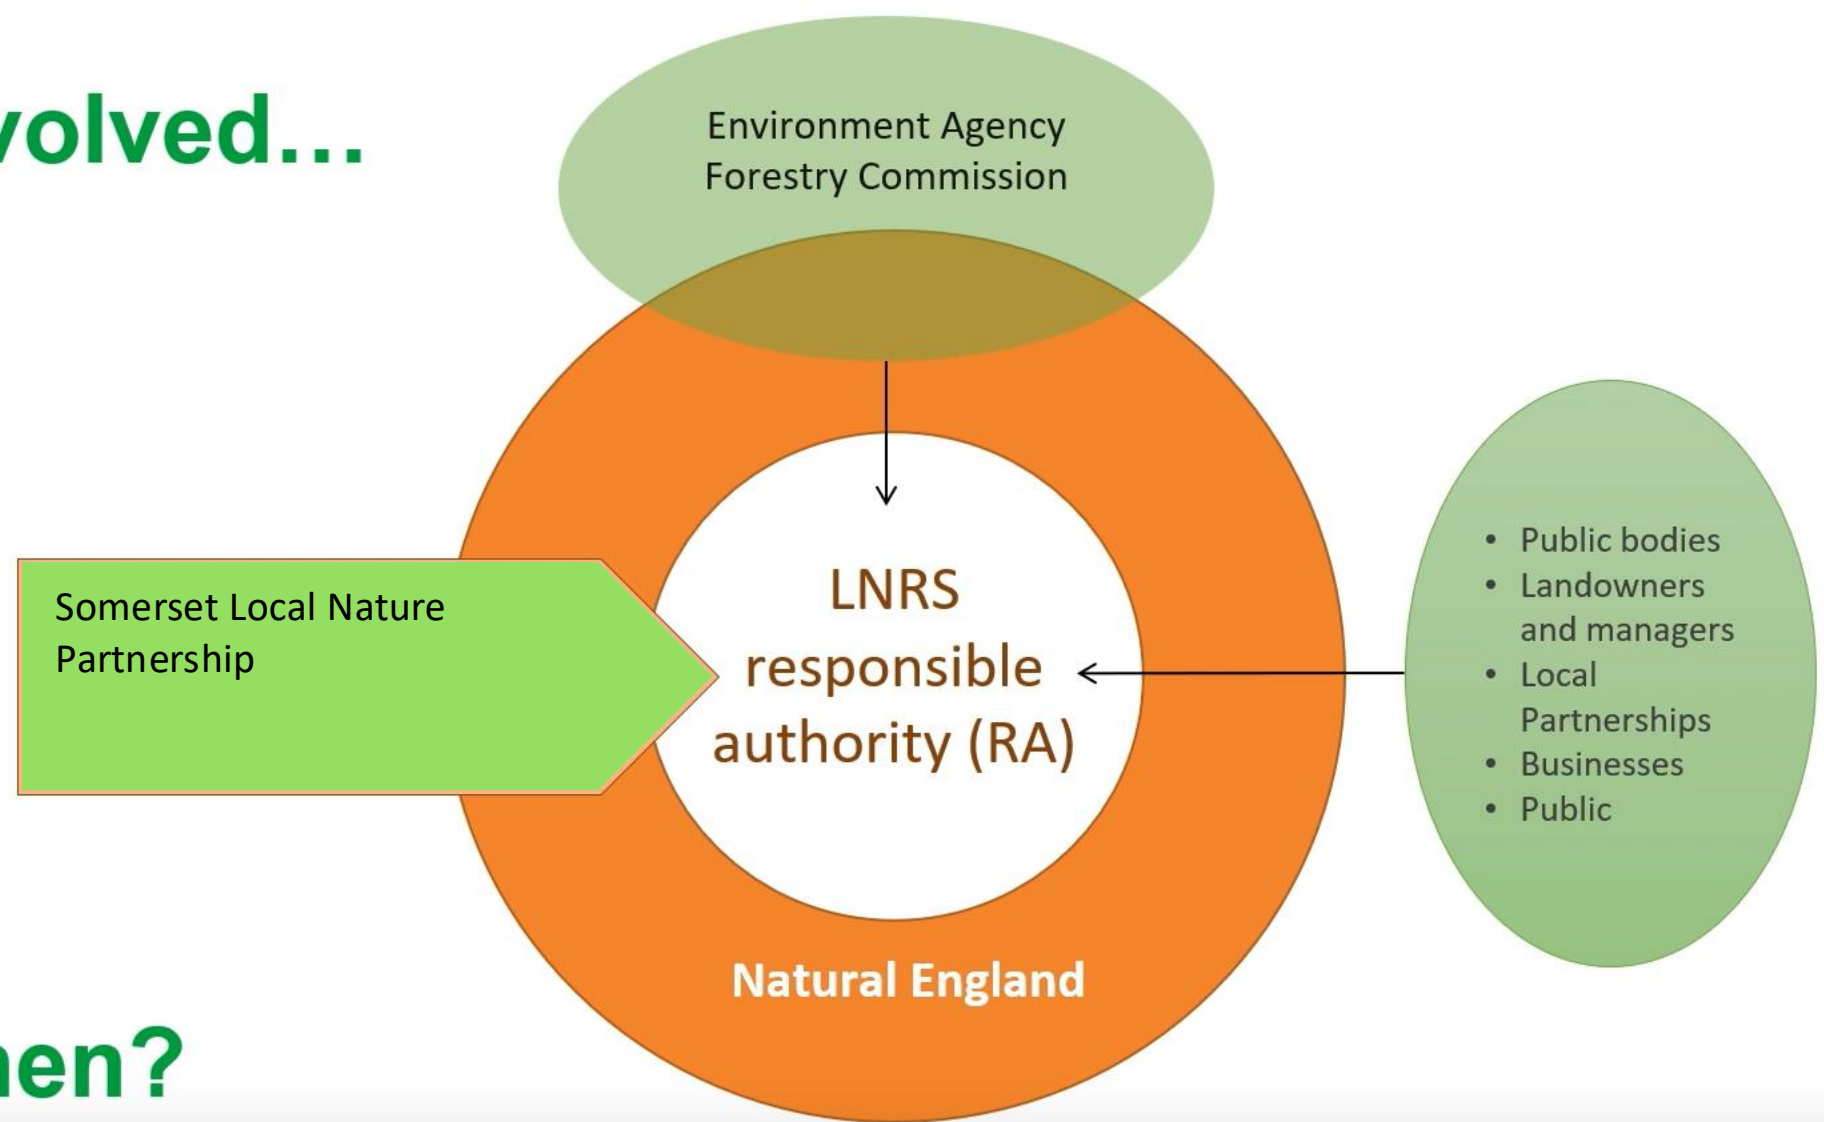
volved...

Environment Agency
Forestry Commission

Somerset Local Nature Partnership

LNRS responsible authority (RA)

- Public bodies
- Landowners and managers
- Local Partnerships
- Businesses
- Public

Natural England

hen?